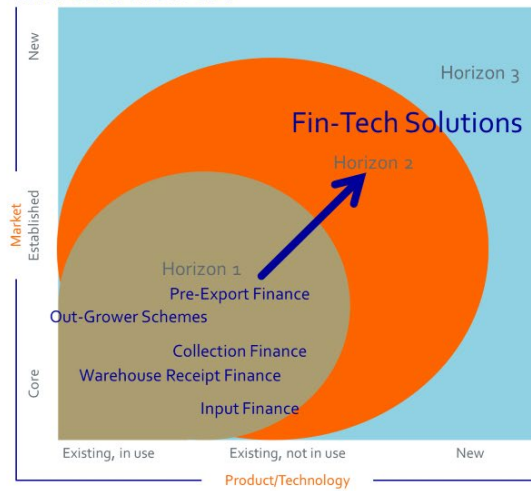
New

Established

Market

Core

Horizon 3

Fin-Tech Solutions

Horizon 2

Horizon 1

Pre-Export Finance

Out-Grower Schemes

Collection Finance

Warehouse Receipt Finance

Input Finance

Existing, in use

Existing, not in use

New

Product/Technology